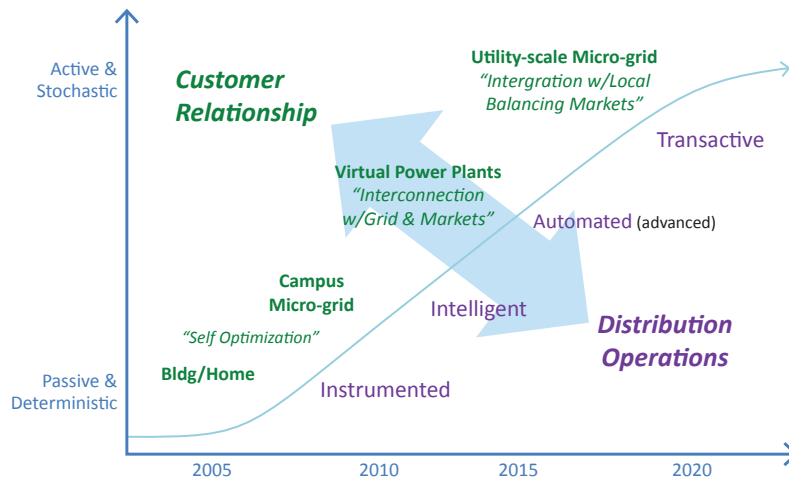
Active & Stochastic

Passive & Deterministic

Customer Relationship

Utility-scale Micro-grid
"Intergration w/Local Balancing Markets"

Transactive

Virtual Power Plants
"Interconnection w/Grid & Markets"

Automated (advanced)

Campus Micro-grid

Intelligent

Distribution Operations

"Self Optimization"

Bldg/Home

Instrumented

2005

2010

2015

2020